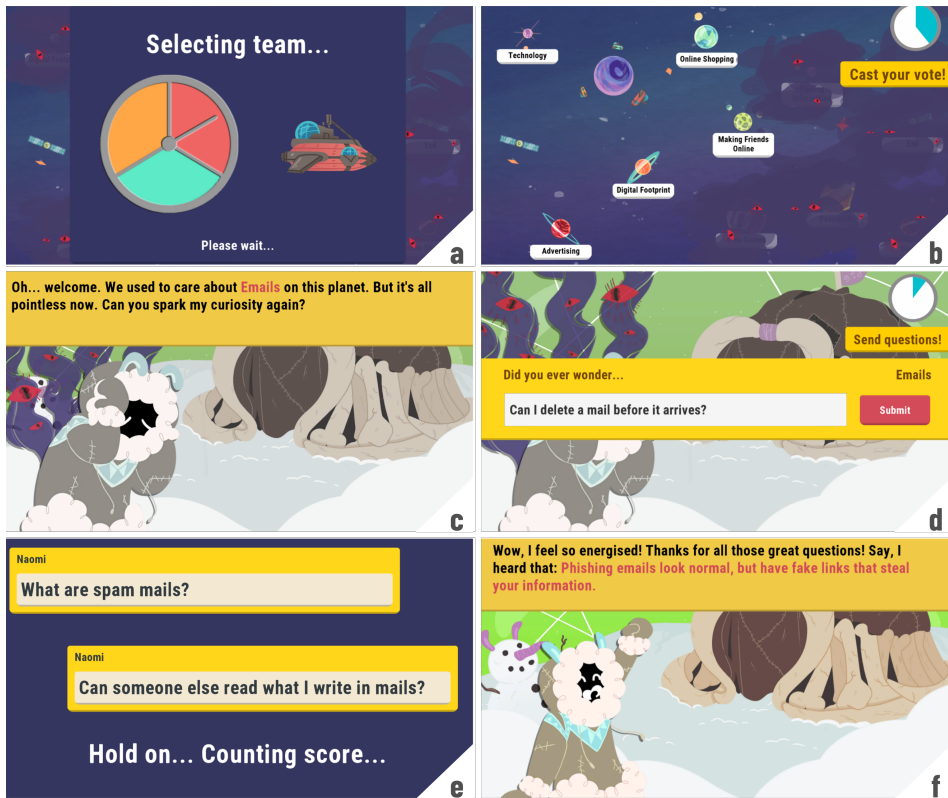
Selecting team...

Please wait...

a

Technology

Online Shopping

Cast your vote!

Making Friends Online

Digital Footprint

Advertising

b

Oh... welcome. We used to care about Emails on this planet. But it's all pointless now. Can you spark my curiosity again?

c

Send questions!

Did you ever wonder...

Emails

Can I delete a mail before it arrives?

Submit

d

Naomi

What are spam mails?

Naomi

Can someone else read what I write in mails?

Hold on... Counting score...

e

Wow, I feel so energised! Thanks for all those great questions! Say, I heard that: Phishing emails look normal, but have fake links that steal your information.

f